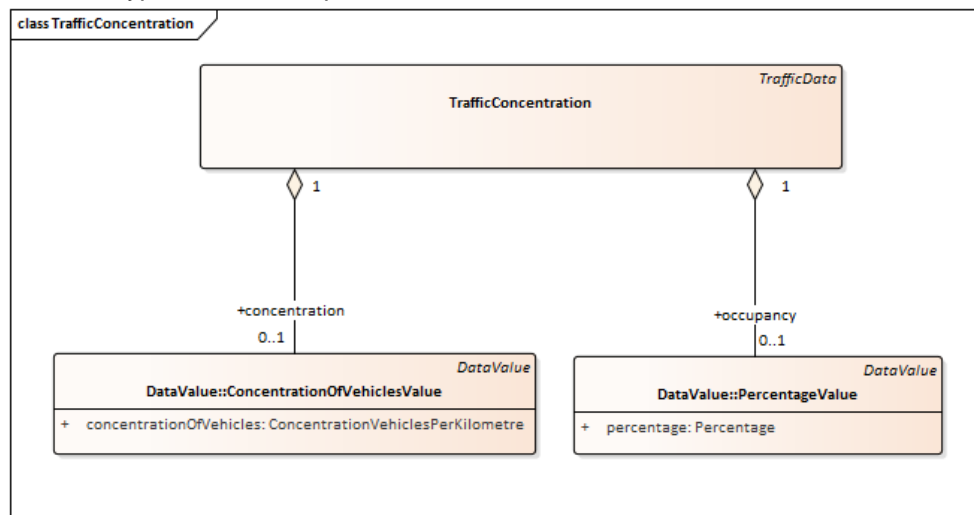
class TrafficConcentration

TrafficData
TrafficConcentration

1

1

+concentration
0..1

+occupancy
0..1

DataValue
DataValue::ConcentrationOfVehiclesValue
+ concentrationOfVehicles: ConcentrationVehiclesPerKilometre

DataValue
DataValue::PercentageValue
+ percentage: Percentage